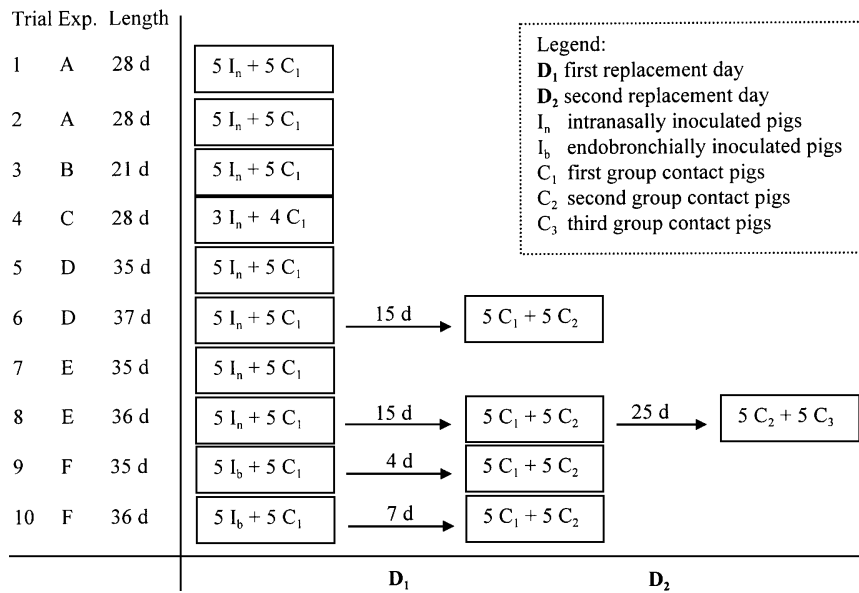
| Trial | Exp. | Length | | | |
|---|---|---|---|---|---|
| 1 | A | 28 d | 5 $I_n$ + 5 $C_1$ | | |
| 2 | A | 28 d | 5 $I_n$ + 5 $C_1$ | | |
| 3 | B | 21 d | 5 $I_n$ + 5 $C_1$ | | |
| 4 | C | 28 d | 3 $I_n$ + 4 $C_1$ | | |
| 5 | D | 35 d | 5 $I_n$ + 5 $C_1$ | | |
| 6 | D | 37 d | 5 $I_n$ + 5 $C_1$ → 15 d | 5 $C_1$ + 5 $C_2$ | |
| 7 | E | 35 d | 5 $I_n$ + 5 $C_1$ | | |
| 8 | E | 36 d | 5 $I_n$ + 5 $C_1$ → 15 d | 5 $C_1$ + 5 $C_2$ → 25 d | 5 $C_2$ + 5 $C_3$ |
| 9 | F | 35 d | 5 $I_b$ + 5 $C_1$ → 4 d | 5 $C_1$ + 5 $C_2$ | |
| 10 | F | 36 d | 5 $I_b$ + 5 $C_1$ → 7 d | 5 $C_1$ + 5 $C_2$ | |

$D_1$ $D_2$

Legend:
$D_1$ first replacement day
$D_2$ second replacement day
$I_n$ intranasally inoculated pigs
$I_b$ endobronchially inoculated pigs
$C_1$ first group contact pigs
$C_2$ second group contact pigs
$C_3$ third group contact pigs